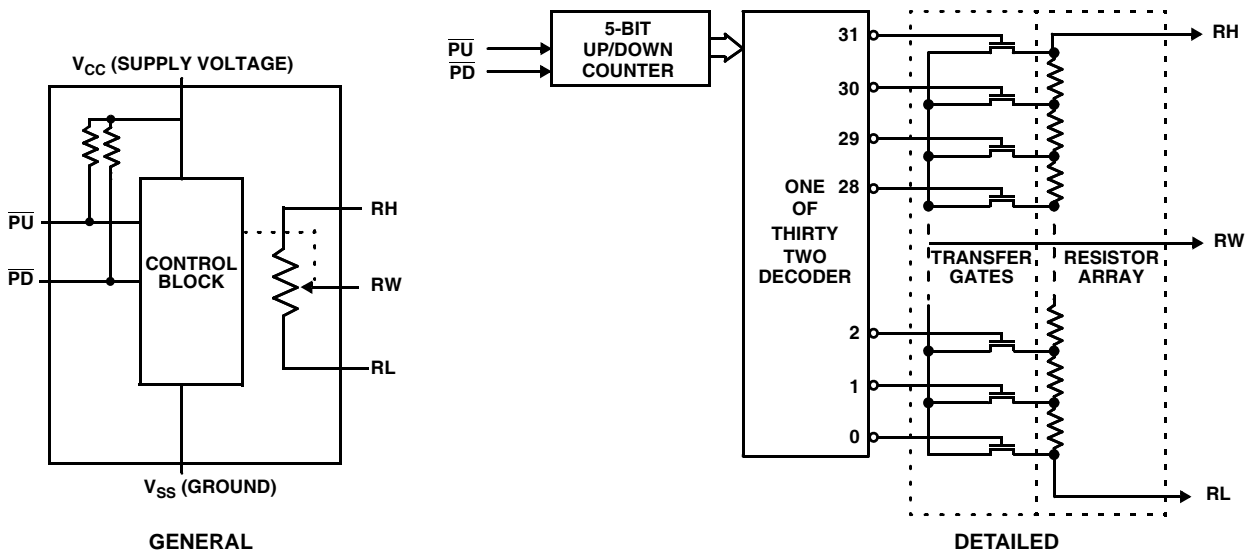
$V_{CC}$ (SUPPLY VOLTAGE)

$\overline{PU}$

$\overline{PD}$

CONTROL BLOCK

RH

RW

RL

$V_{SS}$ (GROUND)

GENERAL

$\overline{PU}$

$\overline{PD}$

5-BIT UP/DOWN COUNTER

31

30

29

28

ONE OF THIRTY TWO DECODER

2

1

0

TRANSFER GATES

RESISTOR ARRAY

RH

RW

RL

DETAILED